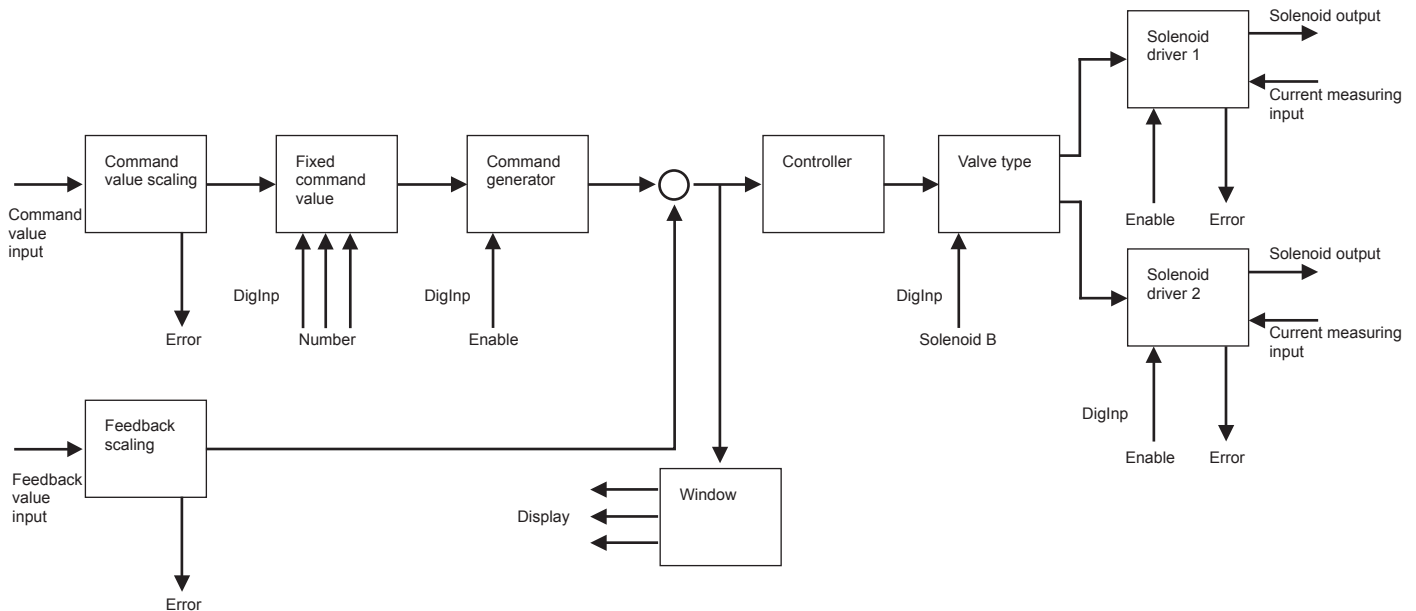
Command value input

Command value scaling

Error

Fixed command value

DigInp

Number

Command generator

DigInp

Enable

Controller

Valve type

DigInp

Solenoid B

Solenoid driver 1

Solenoid output

Current measuring input

Enable

Error

Solenoid driver 2

Solenoid output

Current measuring input

DigInp

Enable

Error

Feedback value input

Feedback scaling

Error

Window

Display